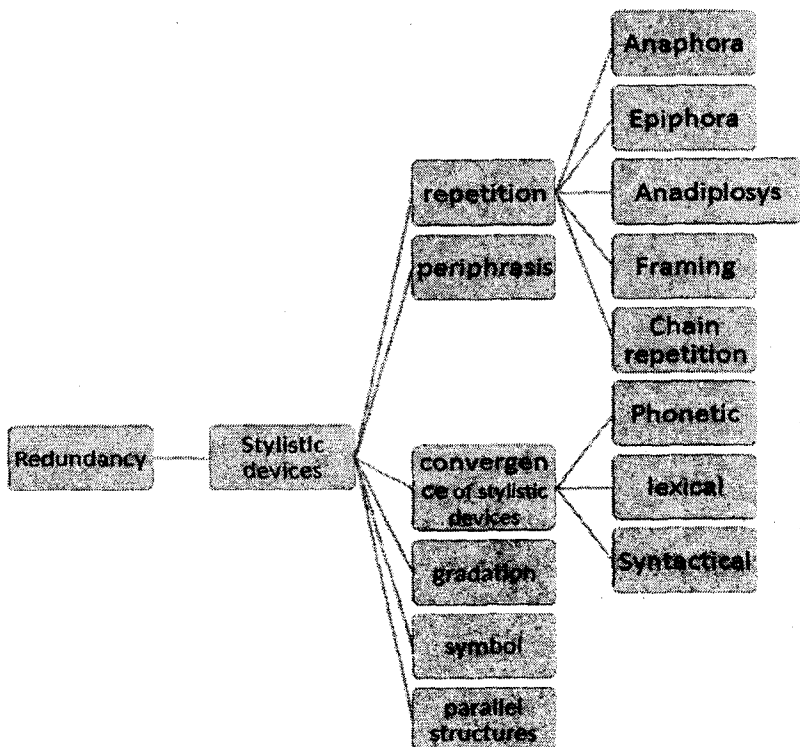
Redundancy

Stylistic devices

repetition

periphrasis

convergence of stylistic devices

gradation

symbol

parallel structures

Anaphora

Epiphora

Anadiplosys

Framing

Chain repetition

Phonetic

lexical

Syntactical